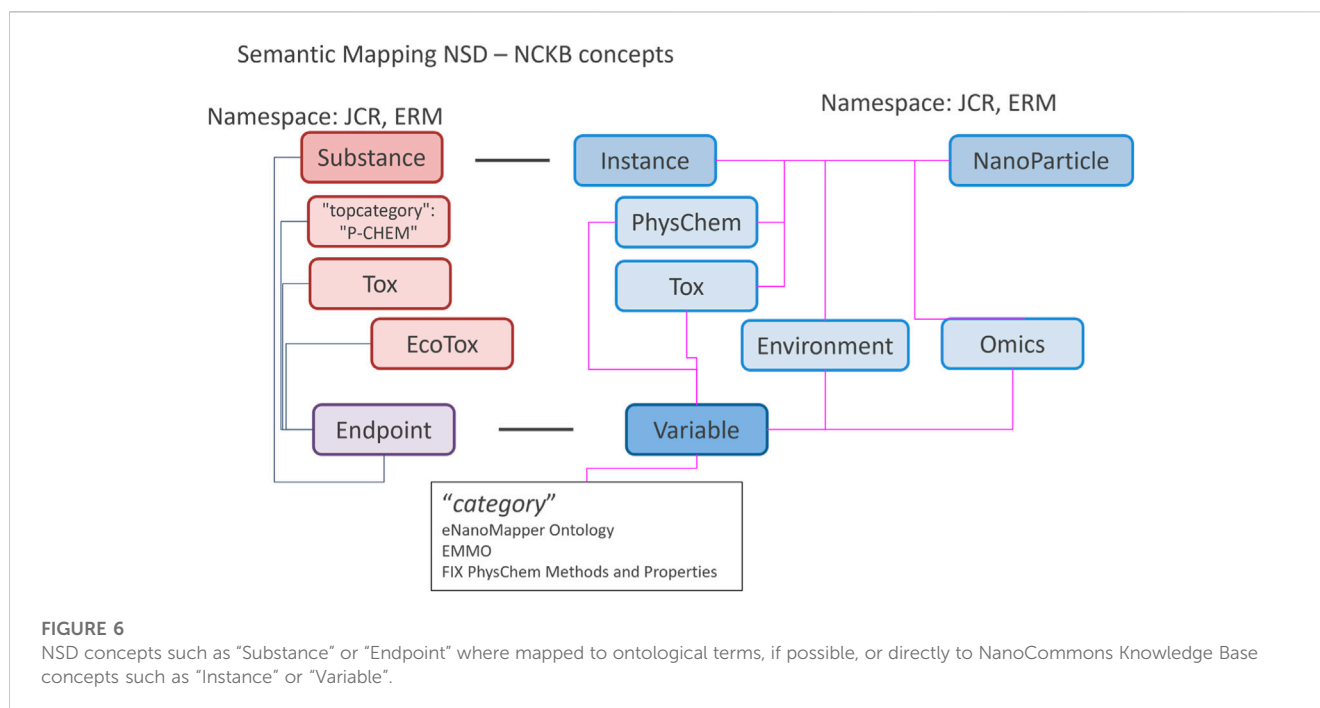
Semantic Mapping NSD – NCKB concepts

Namespace: JCR, ERM

Substance

"topcategory": "P-CHEM"

Tox

EcoTox

Endpoint

Namespace: JCR, ERM

Instance

NanoParticle

PhysChem

Tox

Environment

Omics

Variable

“category”
eNanoMapper Ontology
EMMO
FIX PhysChem Methods and Properties

FIGURE 6
NSD concepts such as “Substance” or “Endpoint” where mapped to ontological terms, if possible, or directly to NanoCommons Knowledge Base concepts such as “Instance” or “Variable”.